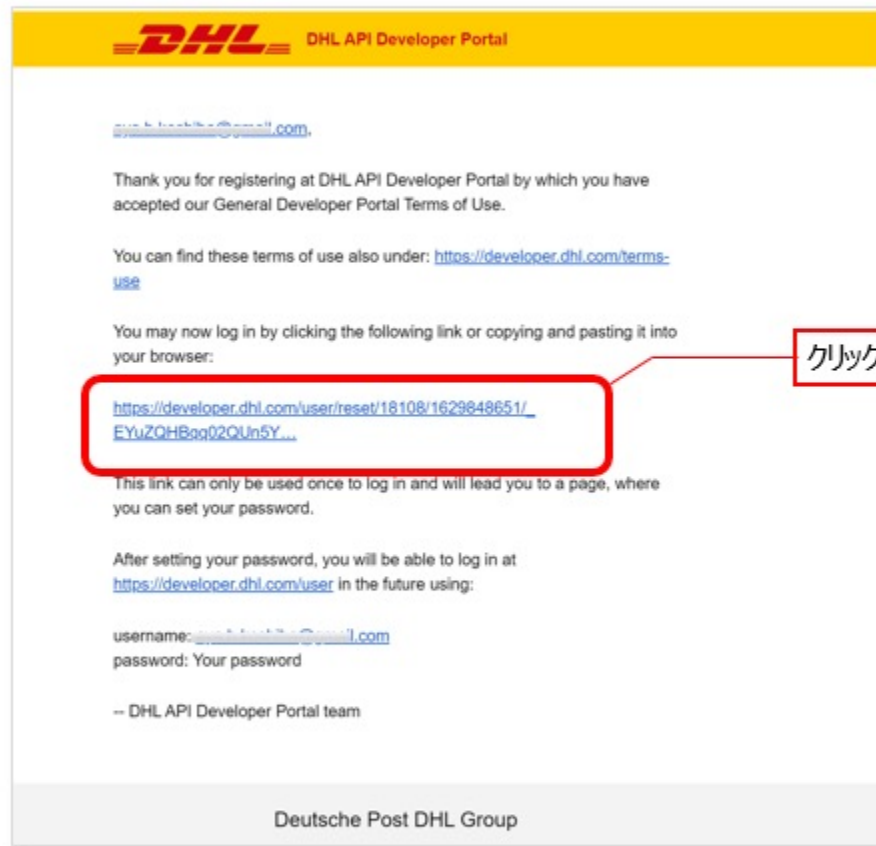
DHL DHL API Developer Portal

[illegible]@gmail.com,

Thank you for registering at DHL API Developer Portal by which you have accepted our General Developer Portal Terms of Use.

You can find these terms of use also under: https://developer.dhl.com/terms-use

You may now log in by clicking the following link or copying and pasting it into your browser:

https://developer.dhl.com/user/reset/18108/1629848651/_EYuZQHBgq02QUn5Y...

This link can only be used once to log in and will lead you to a page, where you can set your password.

After setting your password, you will be able to log in at https://developer.dhl.com/user in the future using:

username: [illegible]l.com
password: Your password

-- DHL API Developer Portal team

Deutsche Post DHL Group

クリック